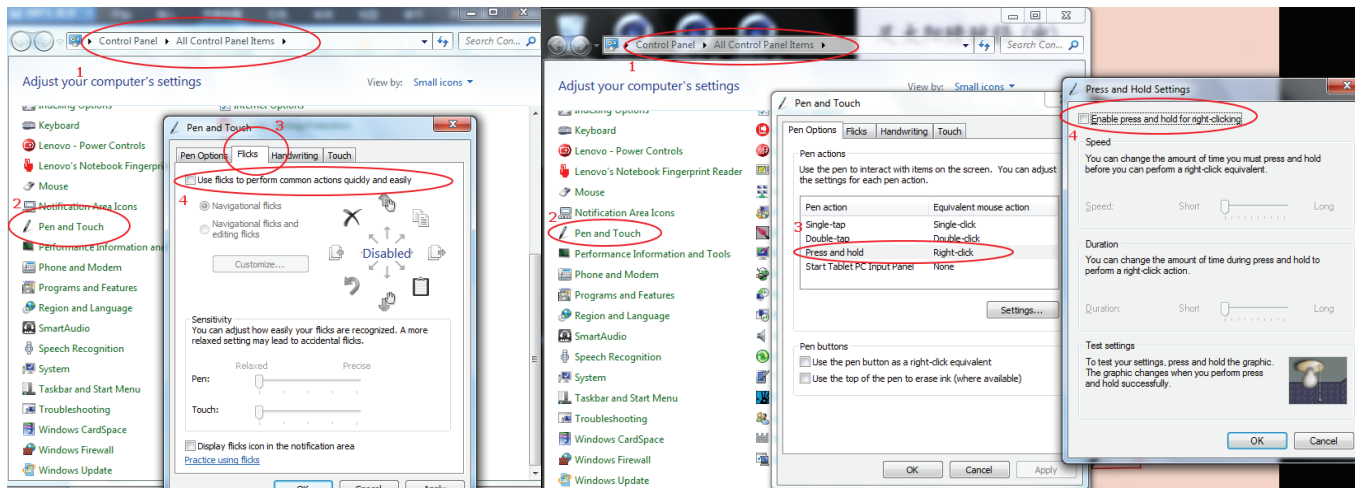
Control Panel ▸ All Control Panel Items ▸

Search Con...

1

Adjust your computer's settings

View by: Small icons ▾

Indexing Options

Internet Options

Keyboard

Lenovo - Power Controls

Lenovo's Notebook Fingerprint

Mouse

Notification Area Icons

2

Pen and Touch

Performance Information and

Phone and Modem

Programs and Features

Region and Language

SmartAudio

Speech Recognition

System

Taskbar and Start Menu

Troubleshooting

Windows CardSpace

Windows Firewall

Windows Update

Pen and Touch

3

Pen Options | Flicks | Handwriting | Touch

Use flicks to perform common actions quickly and easily

4

Navigational flicks

Navigational flicks and editing flicks

Customize...

Disabled

Sensitivity

You can adjust how easily your flicks are recognized. A more relaxed setting may lead to accidental flicks.

Relaxed Precise

Pen:

Touch:

Display flicks icon in the notification area

Practice using flicks

OK Cancel Apply

Control Panel ▸ All Control Panel Items ▸

Search Con...

1

Adjust your computer's settings

View by: Small icons ▾

Indexing Options

Keyboard

Lenovo - Power Controls

Lenovo's Notebook Fingerprint Reader

Mouse

Notification Area Icons

2

Pen and Touch

Performance Information and Tools

Phone and Modem

Programs and Features

Region and Language

SmartAudio

Speech Recognition

System

Taskbar and Start Menu

Troubleshooting

Windows CardSpace

Windows Firewall

Windows Update

Pen and Touch

Pen Options | Flicks | Handwriting | Touch

Pen actions

Use the pen to interact with items on the screen. You can adjust the settings for each pen action.

3

| Pen action | Equivalent mouse action |
|---|---|
| Single-tap | Single-click |
| Double-tap | Double-click |
| Press and hold | Right-click |
| Start Tablet PC Input Panel | None |

Settings...

Pen buttons

Use the pen button as a right-click equivalent

Use the top of the pen to erase ink (where available)

OK Cancel Apply

Press and Hold Settings

Enable press and hold for right-clicking

4

Speed

You can change the amount of time you must press and hold before you can perform a right-click equivalent.

Speed: Short Long

Duration

You can change the amount of time during press and hold to perform a right-click action.

Duration: Short Long

Test settings

To test your settings, press and hold the graphic. The graphic changes when you perform press and hold successfully.

OK Cancel